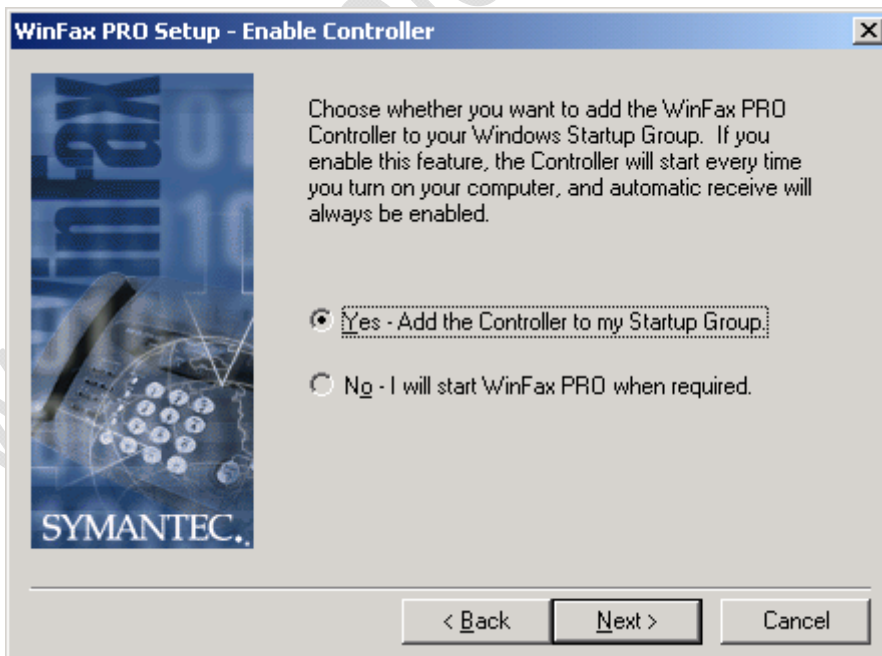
WinFax PRO Setup - Enable Controller

WinFax

SYMANTEC.

Choose whether you want to add the WinFax PRO Controller to your Windows Startup Group. If you enable this feature, the Controller will start every time you turn on your computer, and automatic receive will always be enabled.

Yes - Add the Controller to my Startup Group.

No - I will start WinFax PRO when required.

< Back

Next >

Cancel